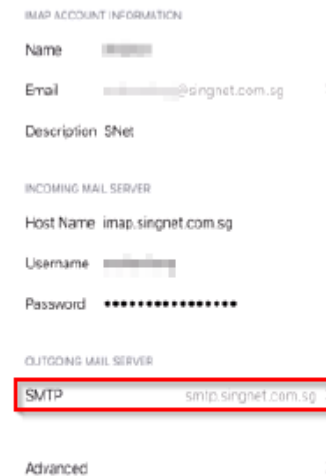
IMAP ACCOUNT INFORMATION

Name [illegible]

Email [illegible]@singnet.com.sg

Description SNet

INCOMING MAIL SERVER

Host Name imap.singnet.com.sg

Username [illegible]

Password ••••••••••••••••

OUTGOING MAIL SERVER

SMTP smtp.singnet.com.sg

Advanced